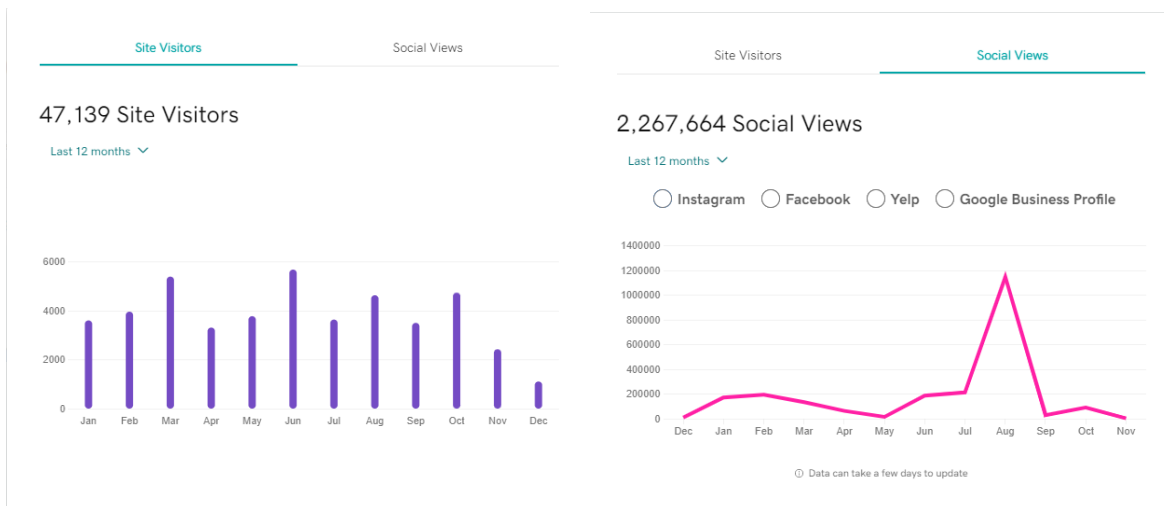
Site Visitors Social Views

47,139 Site Visitors

Last 12 months

6000
4000
2000
0

Jan Feb Mar Apr May Jun Jul Aug Sep Oct Nov Dec

Site Visitors Social Views

2,267,664 Social Views

Last 12 months

Instagram Facebook Yelp Google Business Profile

1400000
1200000
1000000
800000
600000
400000
200000
0

Dec Jan Feb Mar Apr May Jun Jul Aug Sep Oct Nov

Data can take a few days to update